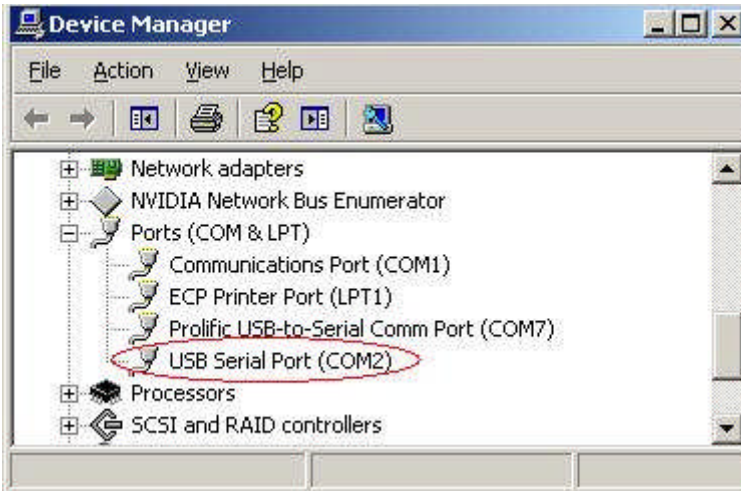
Device Manager

File Action View Help

Network adapters
NVIDIA Network Bus Enumerator
Ports (COM & LPT)
Communications Port (COM1)
ECP Printer Port (LPT1)
Prolific USB-to-Serial Comm Port (COM7)
USB Serial Port (COM2)
Processors
SCSI and RAID controllers